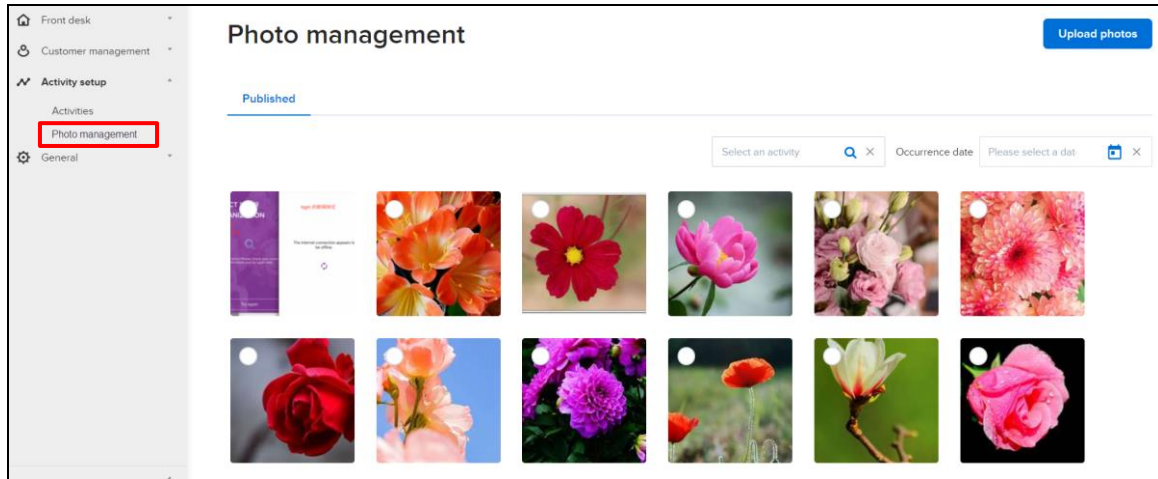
Front desk
Customer management
Activity setup
Activities
Photo management
General

Photo management

Upload photos

Published

Select an activity

Occurrence date

Please select a dat

The internet connection appears to be offline.